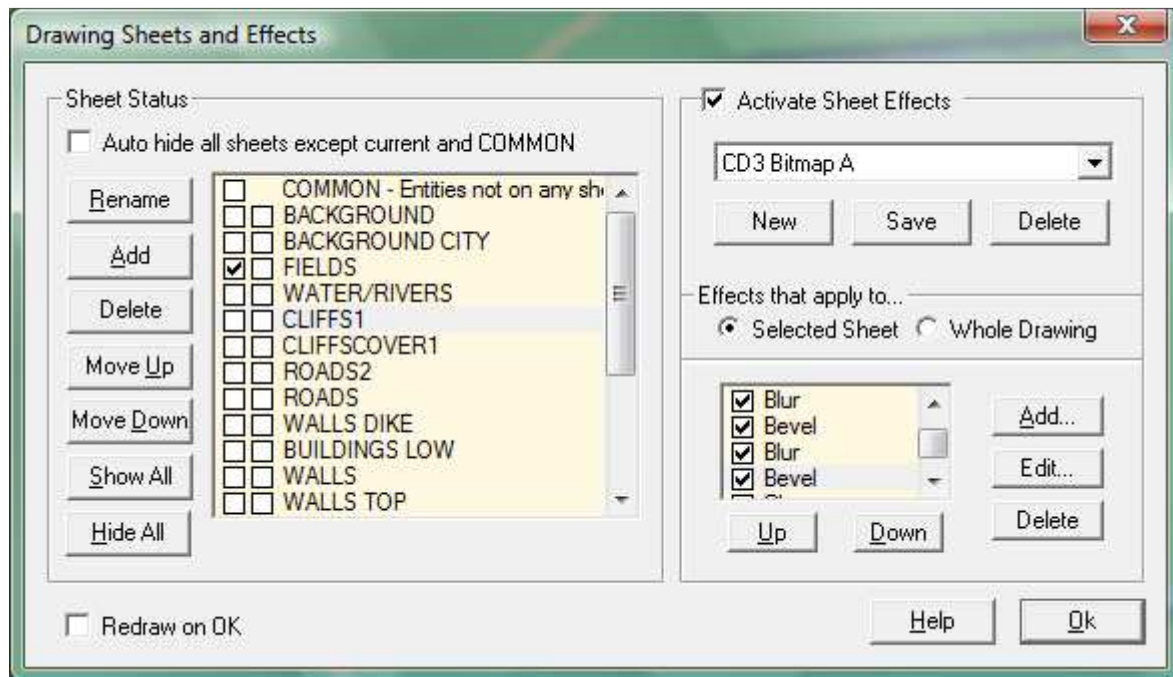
Drawing Sheets and Effects

Sheet Status

Auto hide all sheets except current and COMMON

Rename
Add
Delete
Move Up
Move Down
Show All
Hide All

COMMON - Entities not on any sh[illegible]
BACKGROUND
BACKGROUND CITY
FIELDS
WATER/RIVERS
CLIFFS1
CLIFFSCOVER1
ROADS2
ROADS
WALLS DIKE
BUILDINGS LOW
WALLS
WALLS TOP

Activate Sheet Effects

CD3 Bitmap A

New
Save
Delete

Effects that apply to...
Selected Sheet
Whole Drawing

Blur
Bevel
Blur
Bevel
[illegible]

Add...
Edit...
Delete

Up
Down

Redraw on OK

Help
Ok